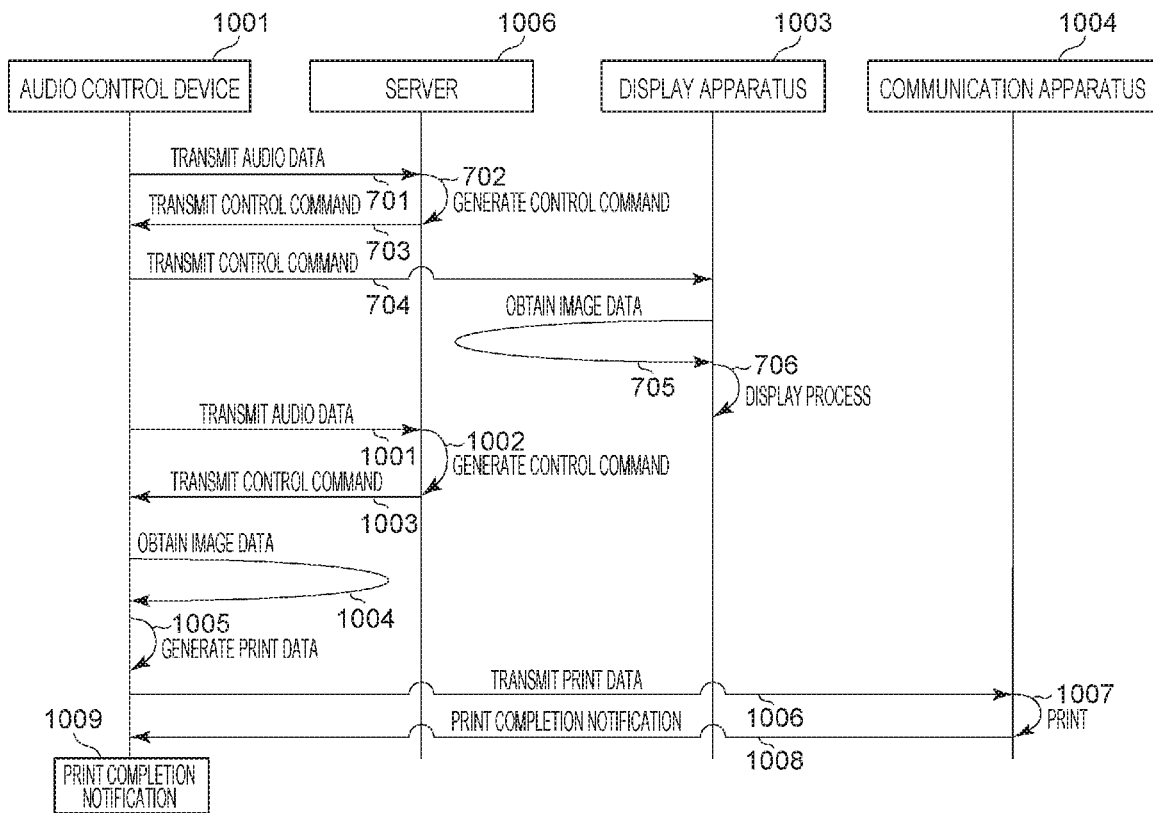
1001
AUDIO CONTROL DEVICE

1006
SERVER

1003
DISPLAY APPARATUS

1004
COMMUNICATION APPARATUS

TRANSMIT AUDIO DATA
701
702
GENERATE CONTROL COMMAND
TRANSMIT CONTROL COMMAND
703
TRANSMIT CONTROL COMMAND
704
OBTAIN IMAGE DATA
705
706
DISPLAY PROCESS
TRANSMIT AUDIO DATA
1001
1002
GENERATE CONTROL COMMAND
TRANSMIT CONTROL COMMAND
1003
OBTAIN IMAGE DATA
1004
1005
GENERATE PRINT DATA
TRANSMIT PRINT DATA
1006
1007
PRINT
PRINT COMPLETION NOTIFICATION
1008
1009
PRINT COMPLETION NOTIFICATION